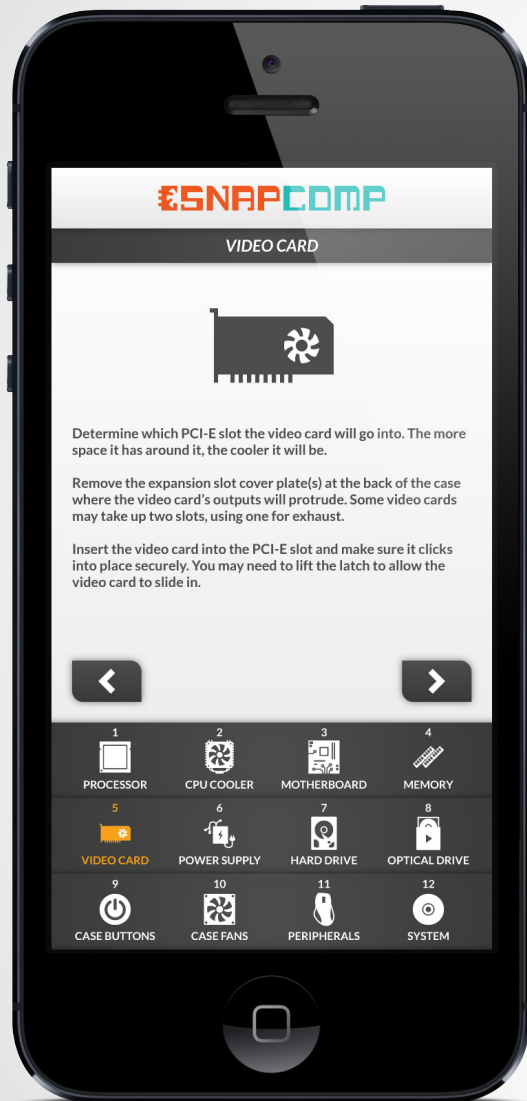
€SNAPCOMP

VIDEO CARD

Determine which PCI-E slot the video card will go into. The more space it has around it, the cooler it will be.

Remove the expansion slot cover plate(s) at the back of the case where the video card's outputs will protrude. Some video cards may take up two slots, using one for exhaust.

Insert the video card into the PCI-E slot and make sure it clicks into place securely. You may need to lift the latch to allow the video card to slide in.

1
PROCESSOR
2
CPU COOLER
3
MOTHERBOARD
4
MEMORY
5
VIDEO CARD
6
POWER SUPPLY
7
HARD DRIVE
8
OPTICAL DRIVE
9
CASE BUTTONS
10
CASE FANS
11
PERIPHERALS
12
SYSTEM